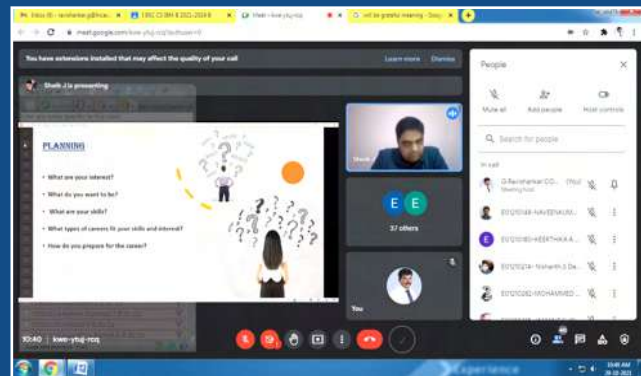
Inbox (8) - ravishankar.g@ricas... | 1 ESC CS 8M-8 2021-2024 B... | Meet - kwe-ytuj-rcq | will be grateful meaning - Goog...

meet.google.com/kwe-ytuj-rcq?authuser=0

You have extensions installed that may affect the quality of your call | Learn more | Dismiss

Sheik J is presenting

PLANNING

• What are your interest?
• What do you want to be?
• What are your skills?
• What types of careers fit your skills and interest?
• How do you prepare for the career?

Sheik

E E

37 others

You

10:40 | kwe-ytuj-rcq

People

Mute all | Add people | Host controls

Search for people

In call

G Ravishankar CO... (You) Meeting host

E0120148-NAVEENKUM...

E0120180-KEERTHIKA A...

E0120214- Nishanth S De...

E0120282-MOHAMMED...

10:40 AM
20-10-2021